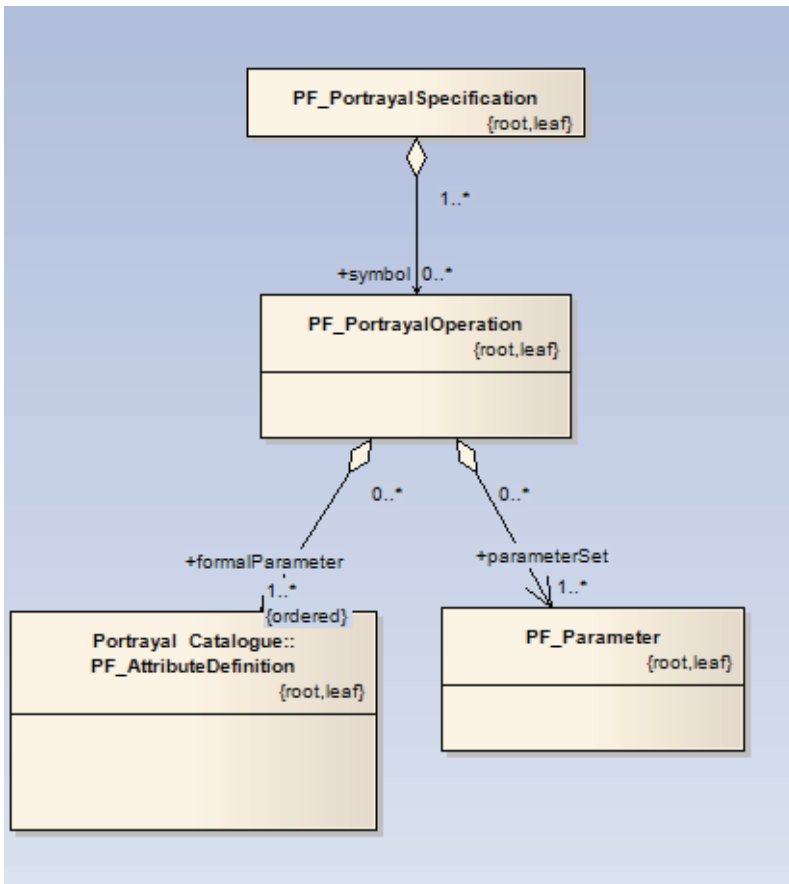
PF_PortrayalSpecification
{root,leaf}

1..*

+symbol 0..*

PF_PortrayalOperation
{root,leaf}

0..*

0..*

+formalParameter
1..*
{ordered}

+parameterSet
1..*

Portrayal Catalogue::
PF_AttributeDefinition
{root,leaf}

PF_Parameter
{root,leaf}